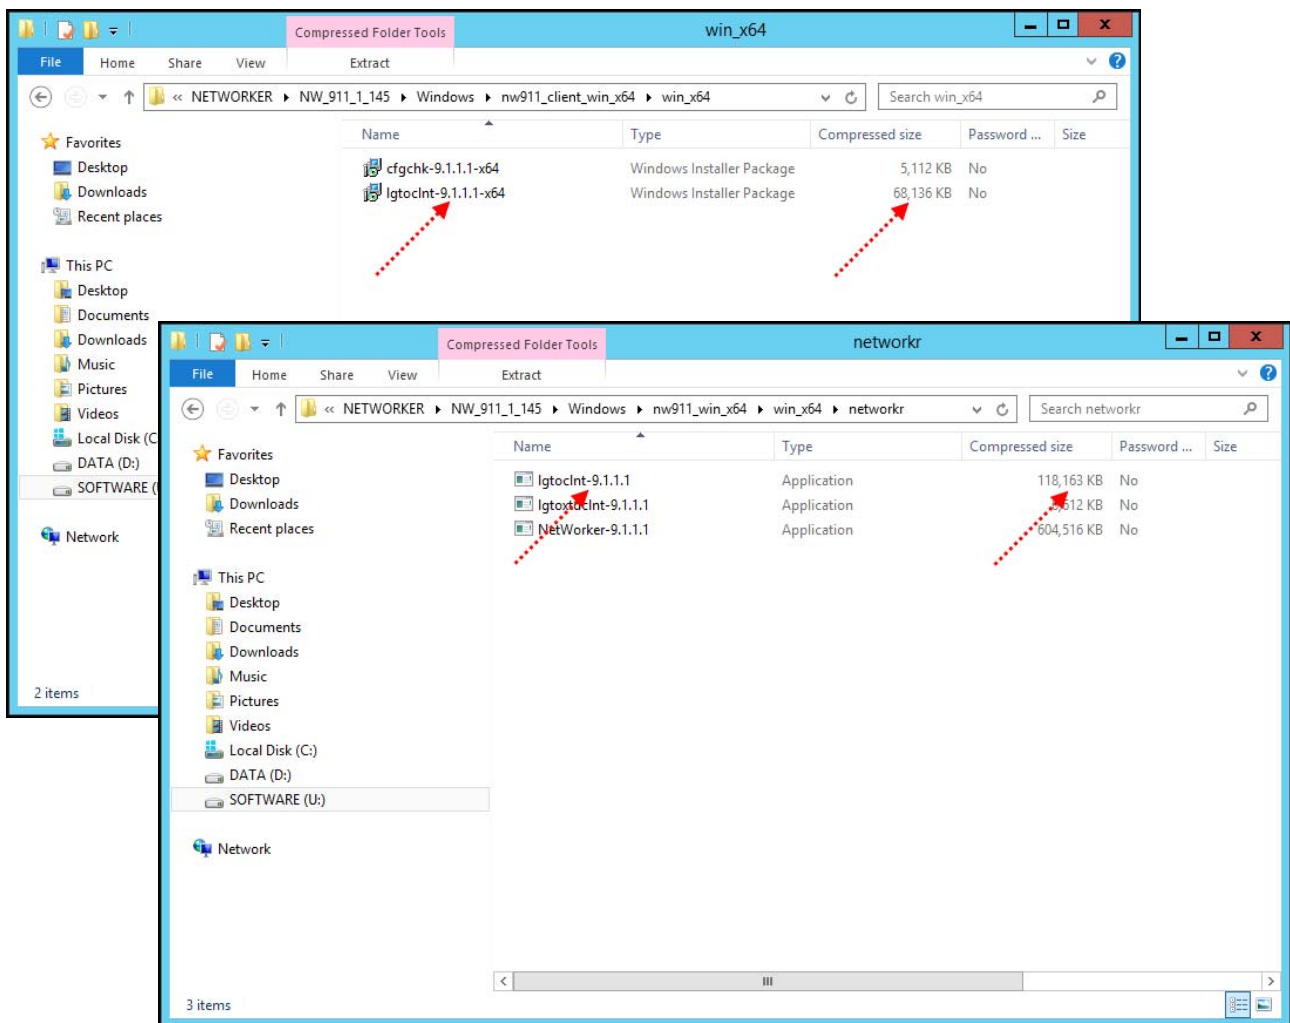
Compressed Folder Tools
win_x64
File Home Share View Extract
« NETWORKER ▸ NW_911_1_145 ▸ Windows ▸ nw911_client_win_x64 ▸ win_x64
Search win_x64

Favorites
Desktop
Downloads
Recent places

This PC
Desktop
Documents
Downloads
Music
Pictures
Videos
Local Disk (C
DATA (D:)
SOFTWARE (

Network

2 items

| Name | Type | Compressed size | Password ... | Size |
|---|---|---|---|---|
| cfgchk-9.1.1.1-x64 | Windows Installer Package | 5,112 KB | No | |
| lgtoclnt-9.1.1.1-x64 | Windows Installer Package | 68,136 KB | No | |

Compressed Folder Tools
networkr
File Home Share View Extract
« NETWORKER ▸ NW_911_1_145 ▸ Windows ▸ nw911_win_x64 ▸ win_x64 ▸ networkr
Search networkr

Favorites
Desktop
Downloads
Recent places

This PC
Desktop
Documents
Downloads
Music
Pictures
Videos
Local Disk (C:)
DATA (D:)
SOFTWARE (U:)

Network

3 items

| Name | Type | Compressed size | Password ... | Size |
|---|---|---|---|---|
| lgtoclnt-9.1.1.1 | Application | 118,163 KB | No | |
| lgtoxtdclnt-9.1.1.1 | Application | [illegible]512 KB | No | |
| NetWorker-9.1.1.1 | Application | 604,516 KB | No | |